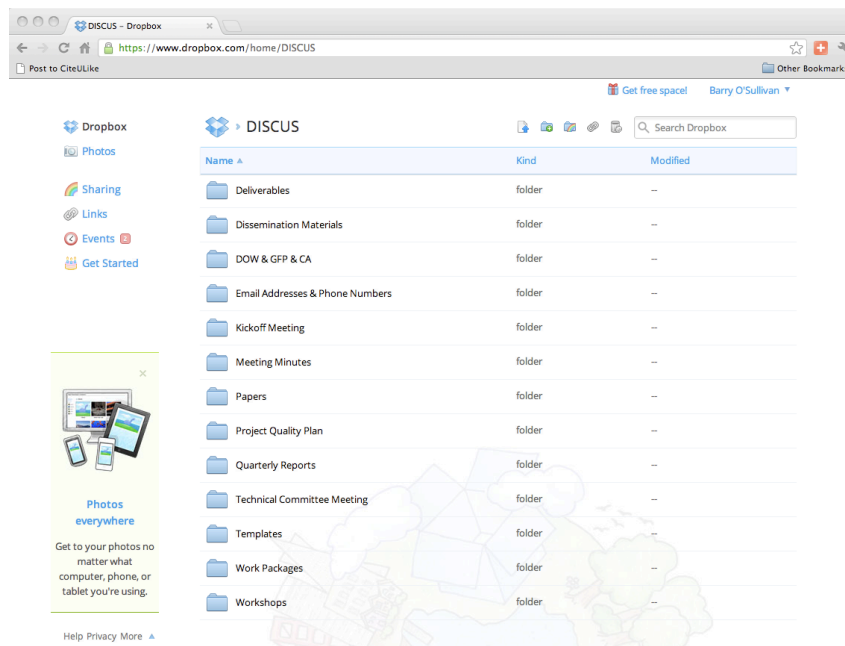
DISCUS – Dropbox

https://www.dropbox.com/home/DISCUS

Post to CiteULike

Other Bookmark

Get free space!

Barry O'Sullivan ▼

Dropbox

Photos

Sharing

Links

Events

Get Started

DISCUS

Search Dropbox

| Name ▲ | Kind | Modified |
|---|---|---|
| Deliverables | folder | – |
| Dissemination Materials | folder | – |
| DOW & GFP & CA | folder | – |
| Email Addresses & Phone Numbers | folder | – |
| Kickoff Meeting | folder | – |
| Meeting Minutes | folder | – |
| Papers | folder | – |
| Project Quality Plan | folder | – |
| Quarterly Reports | folder | – |
| Technical Committee Meeting | folder | – |
| Templates | folder | – |
| Work Packages | folder | – |
| Workshops | folder | – |

×

Photos everywhere

Get to your photos no matter what computer, phone, or tablet you're using.

Help Privacy More ▲